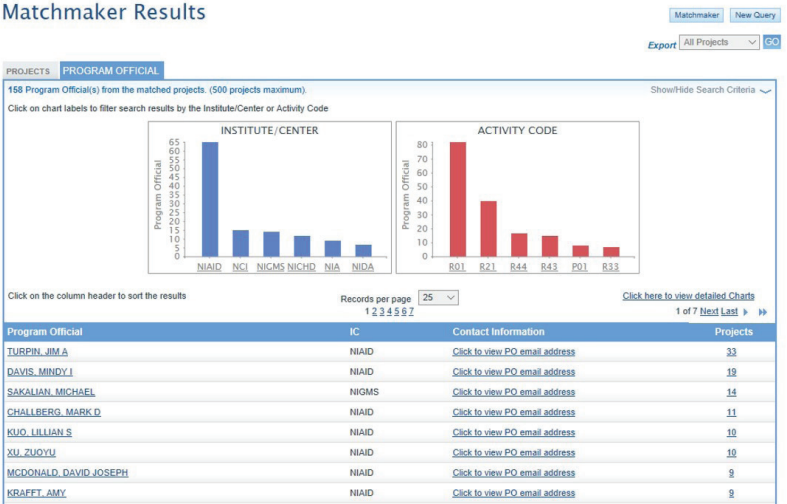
Matchmaker Results

Matchmaker New Query

Export All Projects GO

PROJECTS PROGRAM OFFICIAL

158 Program Official(s) from the matched projects. (500 projects maximum).

Show/Hide Search Criteria

Click on chart labels to filter search results by the Institute/Center or Activity Code

INSTITUTE/CENTER

Program Official

65 60 55 50 45 40 35 30 25 20 15 10 5 0

NIAID NCI NIGMS NICHD NIA NIDA

ACTIVITY CODE

Program Official

80 70 60 50 40 30 20 10 0

R01 R21 R44 R43 P01 R33

Click on the column header to sort the results

Records per page 25

1 2 3 4 5 6 7

Click here to view detailed Charts

1 of 7 Next Last

| Program Official | IC | Contact Information | Projects |
|---|---|---|---|
| TURPIN, JIM A | NIAID | Click to view PO email address | 33 |
| DAVIS, MINDY I | NIAID | Click to view PO email address | 19 |
| SAKALIAN, MICHAEL | NIGMS | Click to view PO email address | 14 |
| CHALLBERG, MARK D | NIAID | Click to view PO email address | 11 |
| KUO, LILLIAN S | NIAID | Click to view PO email address | 10 |
| XU, ZUOYU | NIAID | Click to view PO email address | 10 |
| MCDONALD, DAVID JOSEPH | NIAID | Click to view PO email address | 9 |
| KRAFFT, AMY | NIAID | Click to view PO email address | 9 |